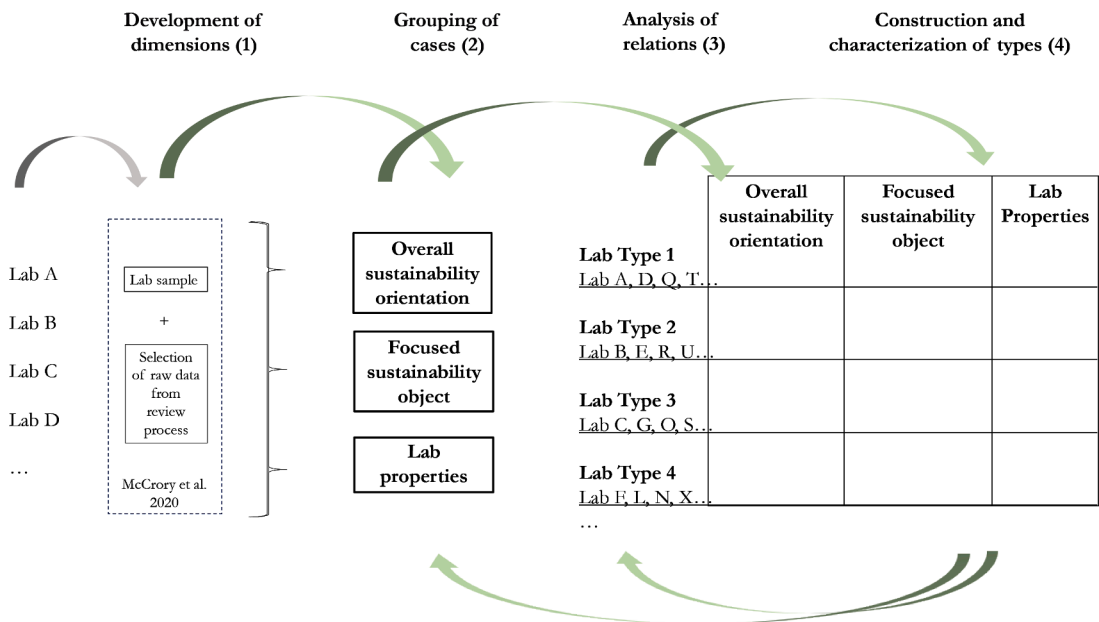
Development of dimensions (1)

Grouping of cases (2)

Analysis of relations (3)

Construction and characterization of types (4)

Lab A

Lab B

Lab C

Lab D

…

Lab sample

+

Selection of raw data from review process

McCrory et al. 2020

Overall sustainability orientation

Focused sustainability object

Lab properties

| | Overall sustainability orientation | Focused sustainability object | Lab Properties |
|---|---|---|---|
| **Lab Type 1** Lab A, D, Q, T… | | | |
| **Lab Type 2** Lab B, E, R, U… | | | |
| **Lab Type 3** Lab C, G, O, S… | | | |
| **Lab Type 4** Lab F, L, N, X… | | | |

…